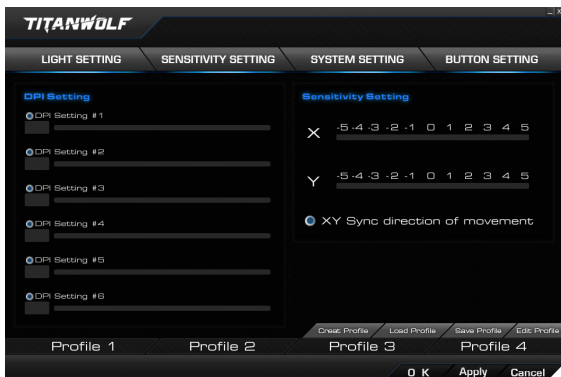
TITANWOLF

_ X

LIGHT SETTING
SENSITIVITY SETTING
SYSTEM SETTING
BUTTON SETTING

DPI Setting

DPI Setting #1

DPI Setting #2

DPI Setting #3

DPI Setting #4

DPI Setting #5

DPI Setting #6

Sensitivity Setting

X -5 -4 -3 -2 -1 0 1 2 3 4 5

Y -5 -4 -3 -2 -1 0 1 2 3 4 5

XY Sync direction of movement

Creat Profile
Load Profile
Save Profile
Edit Profile

Profile 1
Profile 2
Profile 3
Profile 4

O K
Apply
Cancel